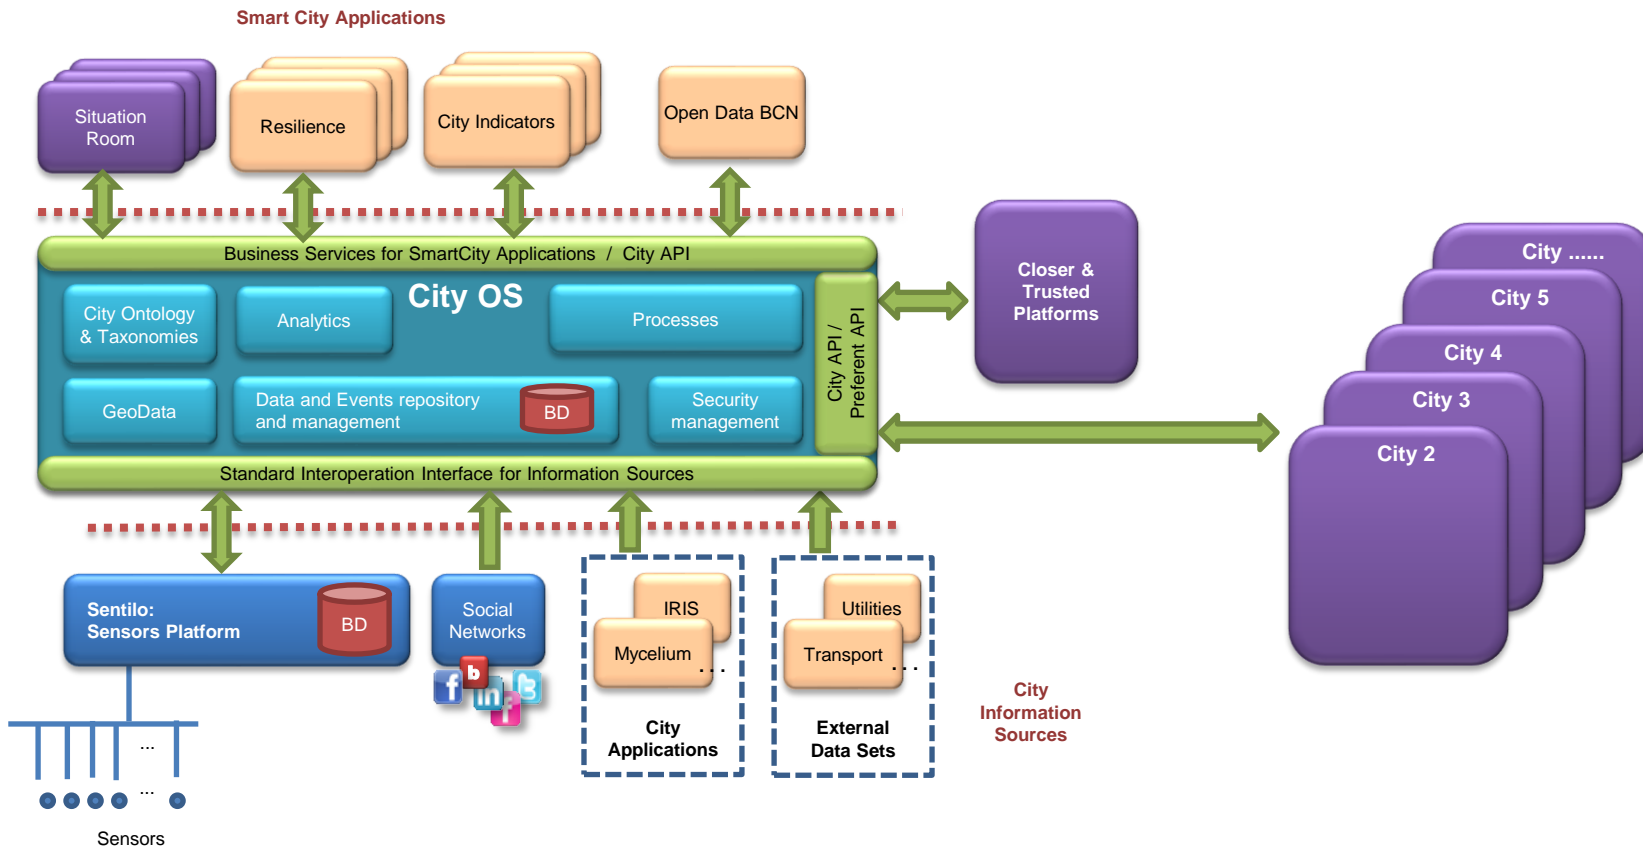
Smart City Applications

Situation Room

Resilience

City Indicators

Open Data BCN

Business Services for SmartCity Applications / City API

City OS

City Ontology & Taxonomies

Analytics

Processes

GeoData

Data and Events repository and management

BD

Security management

City API / Preferent API

Standard Interoperation Interface for Information Sources

Closer & Trusted Platforms

City ......

City 5

City 4

City 3

City 2

Sentilo: Sensors Platform

BD

Social Networks

IRIS

Mycelium

...

City Applications

Utilities

Transport

...

External Data Sets

City Information Sources

...

...

Sensors